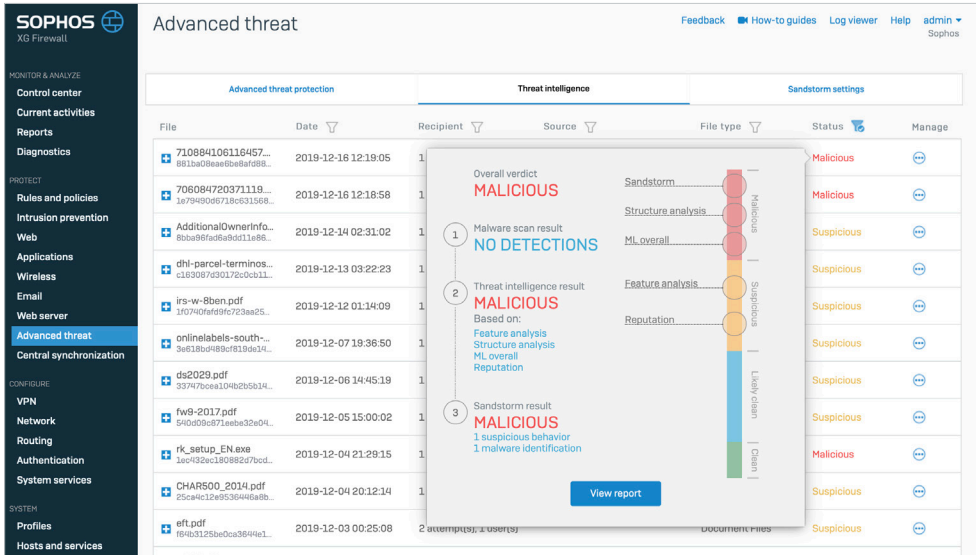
SOPHOS
XG Firewall

MONITOR & ANALYZE
Control center
Current activities
Reports
Diagnostics

PROTECT
Rules and policies
Intrusion prevention
Web
Applications
Wireless
Email
Web server
Advanced threat
Central synchronization

CONFIGURE
VPN
Network
Routing
Authentication
System services

SYSTEM
Profiles
Hosts and services

Advanced threat

Feedback How-to guides Log viewer Help admin
Sophos

Advanced threat protection | Threat intelligence | Sandstorm settings

| File | Date | Recipient | Source | File type | Status | Manage |
|---|---|---|---|---|---|---|
| 710884106116457... 881ba08eae6be8afd88... | 2019-12-16 12:19:05 | 1 | | | Malicious | |
| 706084720371119... 1e79490d6718c631568... | 2019-12-16 12:18:58 | 1 | | | Malicious | |
| AdditionalOwnerInfo... 8bba96fad9add11e86... | 2019-12-14 02:31:02 | 1 | | | Suspicious | |
| dhl-parcel-terminos... c163087d30172c0cb11... | 2019-12-13 03:22:23 | 1 | | | Suspicious | |
| irs-w-8ben.pdf 1f0740fafd9fc723aa25... | 2019-12-12 01:14:09 | 1 | | | Suspicious | |
| onlinelabels-south-... 3e618bd489cf819de14... | 2019-12-07 19:36:50 | 1 | | | Suspicious | |
| ds2029.pdf 33747bcea104b2b5b14... | 2019-12-06 14:45:19 | 1 | | | Suspicious | |
| fw9-2017.pdf 540d09c871eebe32e04... | 2019-12-05 15:00:02 | 1 | | | Suspicious | |
| rk_setup_EN.exe 1ec432ec180882d7bcd... | 2019-12-04 21:29:15 | 1 | | | Malicious | |
| CHAR500_2014.pdf 25ca4c12e9536446a8b... | 2019-12-04 20:12:14 | 1 | | | Suspicious | |
| eft.pdf f84b3125be0ca3644e1... | 2019-12-03 00:25:08 | 2 attempt(s), 1 user(s) | | Document Files | Suspicious | |

Overall verdict
MALICIOUS

1 Malware scan result
NO DETECTIONS

2 Threat intelligence result
MALICIOUS
Based on:
Feature analysis
Structure analysis
ML overall
Reputation

3 Sandstorm result
MALICIOUS
1 suspicious behavior
1 malware identification

Sandstorm
Structure analysis
ML overall
Feature analysis
Reputation

Malicious
Suspicious
Likely clean
Clean

View report